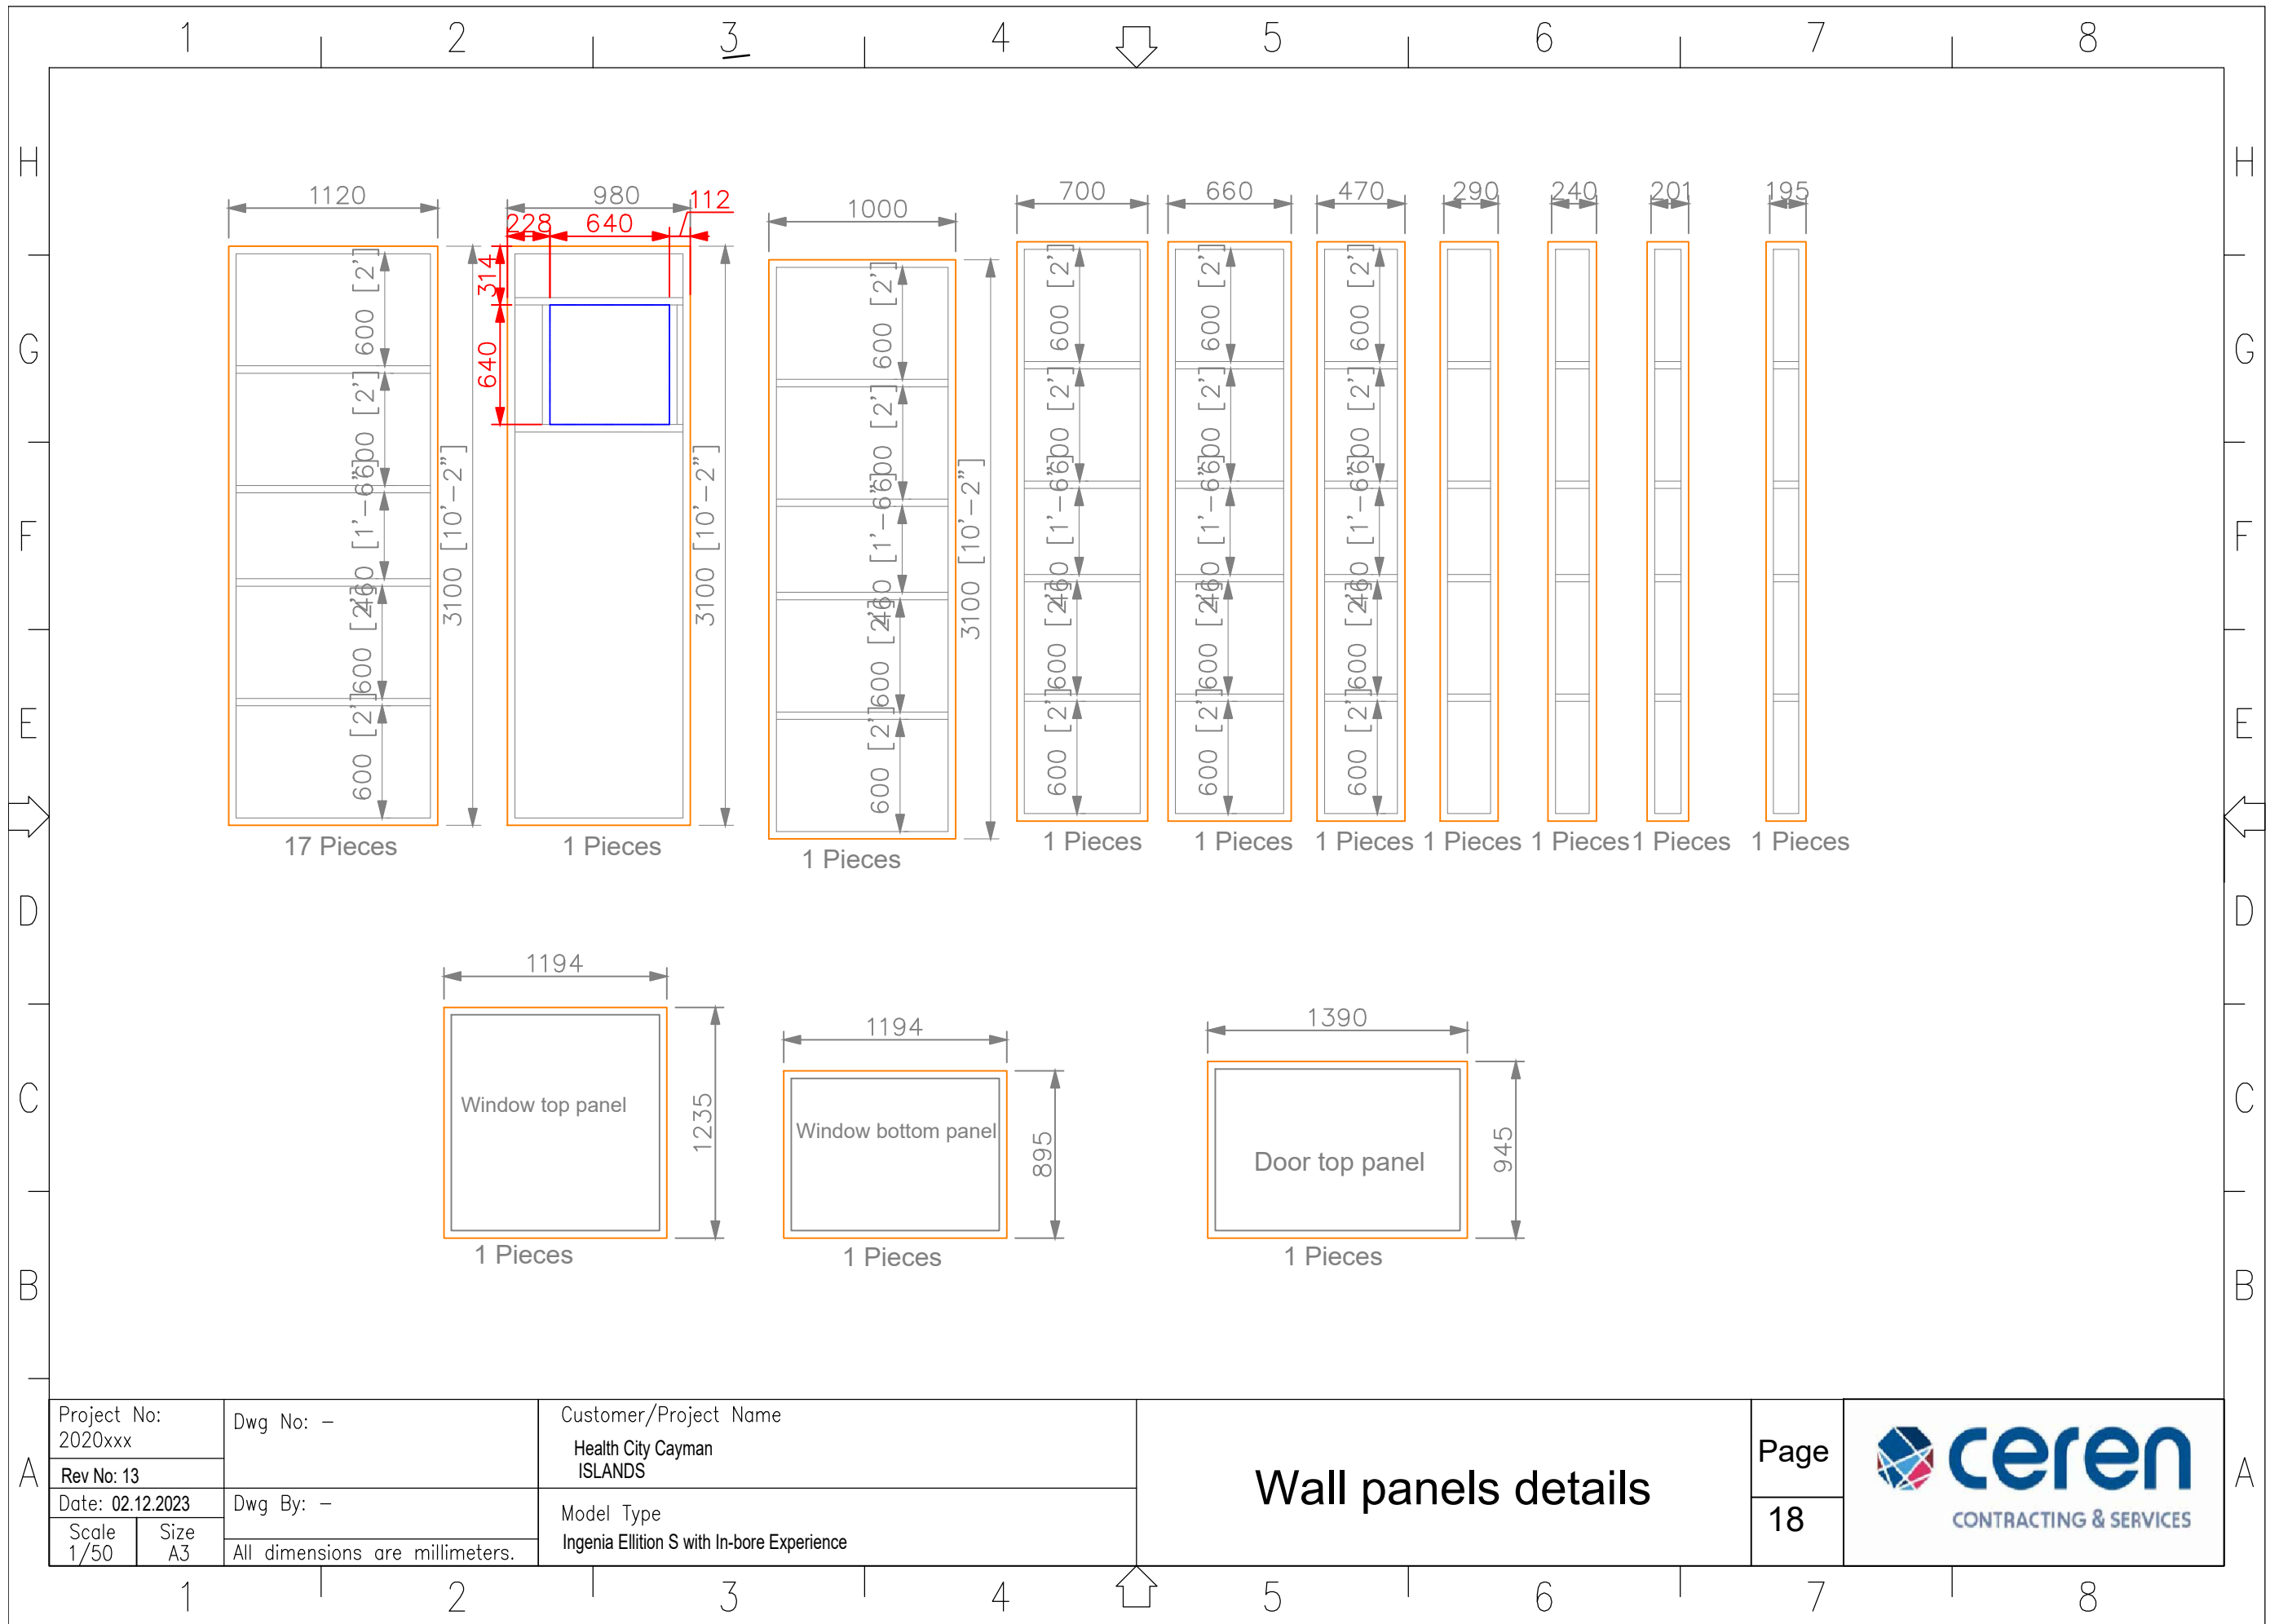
1 2 3 4 5 6 7 8

H G F E D C B A

1120
600 [2'] 600 [2'] 600 [1'-6"] 600 [2'] 600 [2']
3100 [10'-2"]
17 Pieces

980
228 640 112
314
640
3100 [10'-2"]
1 Pieces

1000
600 [2'] 600 [2'] 600 [1'-6"] 600 [2'] 600 [2']
3100 [10'-2"]
1 Pieces

700
600 [2'] 600 [2'] 600 [1'-6"] 600 [2'] 600 [2']
1 Pieces

660
600 [2'] 600 [2'] 600 [1'-6"] 600 [2'] 600 [2']
1 Pieces

470
600 [2'] 600 [2'] 600 [1'-6"] 600 [2'] 600 [2']
1 Pieces

290
1 Pieces

240
1 Pieces

201
1 Pieces

195
1 Pieces

1194
Window top panel
1235
1 Pieces

1194
Window bottom panel
895
1 Pieces

1390
Door top panel
945
1 Pieces

| Project No: 2020xxx | Dwg No: – | Customer/Project Name Health City Cayman ISLANDS | Wall panels details | Page | ceren CONTRACTING & SERVICES |
|---|---|---|---|---|---|
| Rev No: 13 | | | | | |
| Date: 02.12.2023 | Dwg By: – | Model Type Ingenia Ellition S with In-bore Experience | | 18 | |
| Scale 1/50 Size A3 | All dimensions are millimeters. | | | | |

1 2 3 4 5 6 7 8